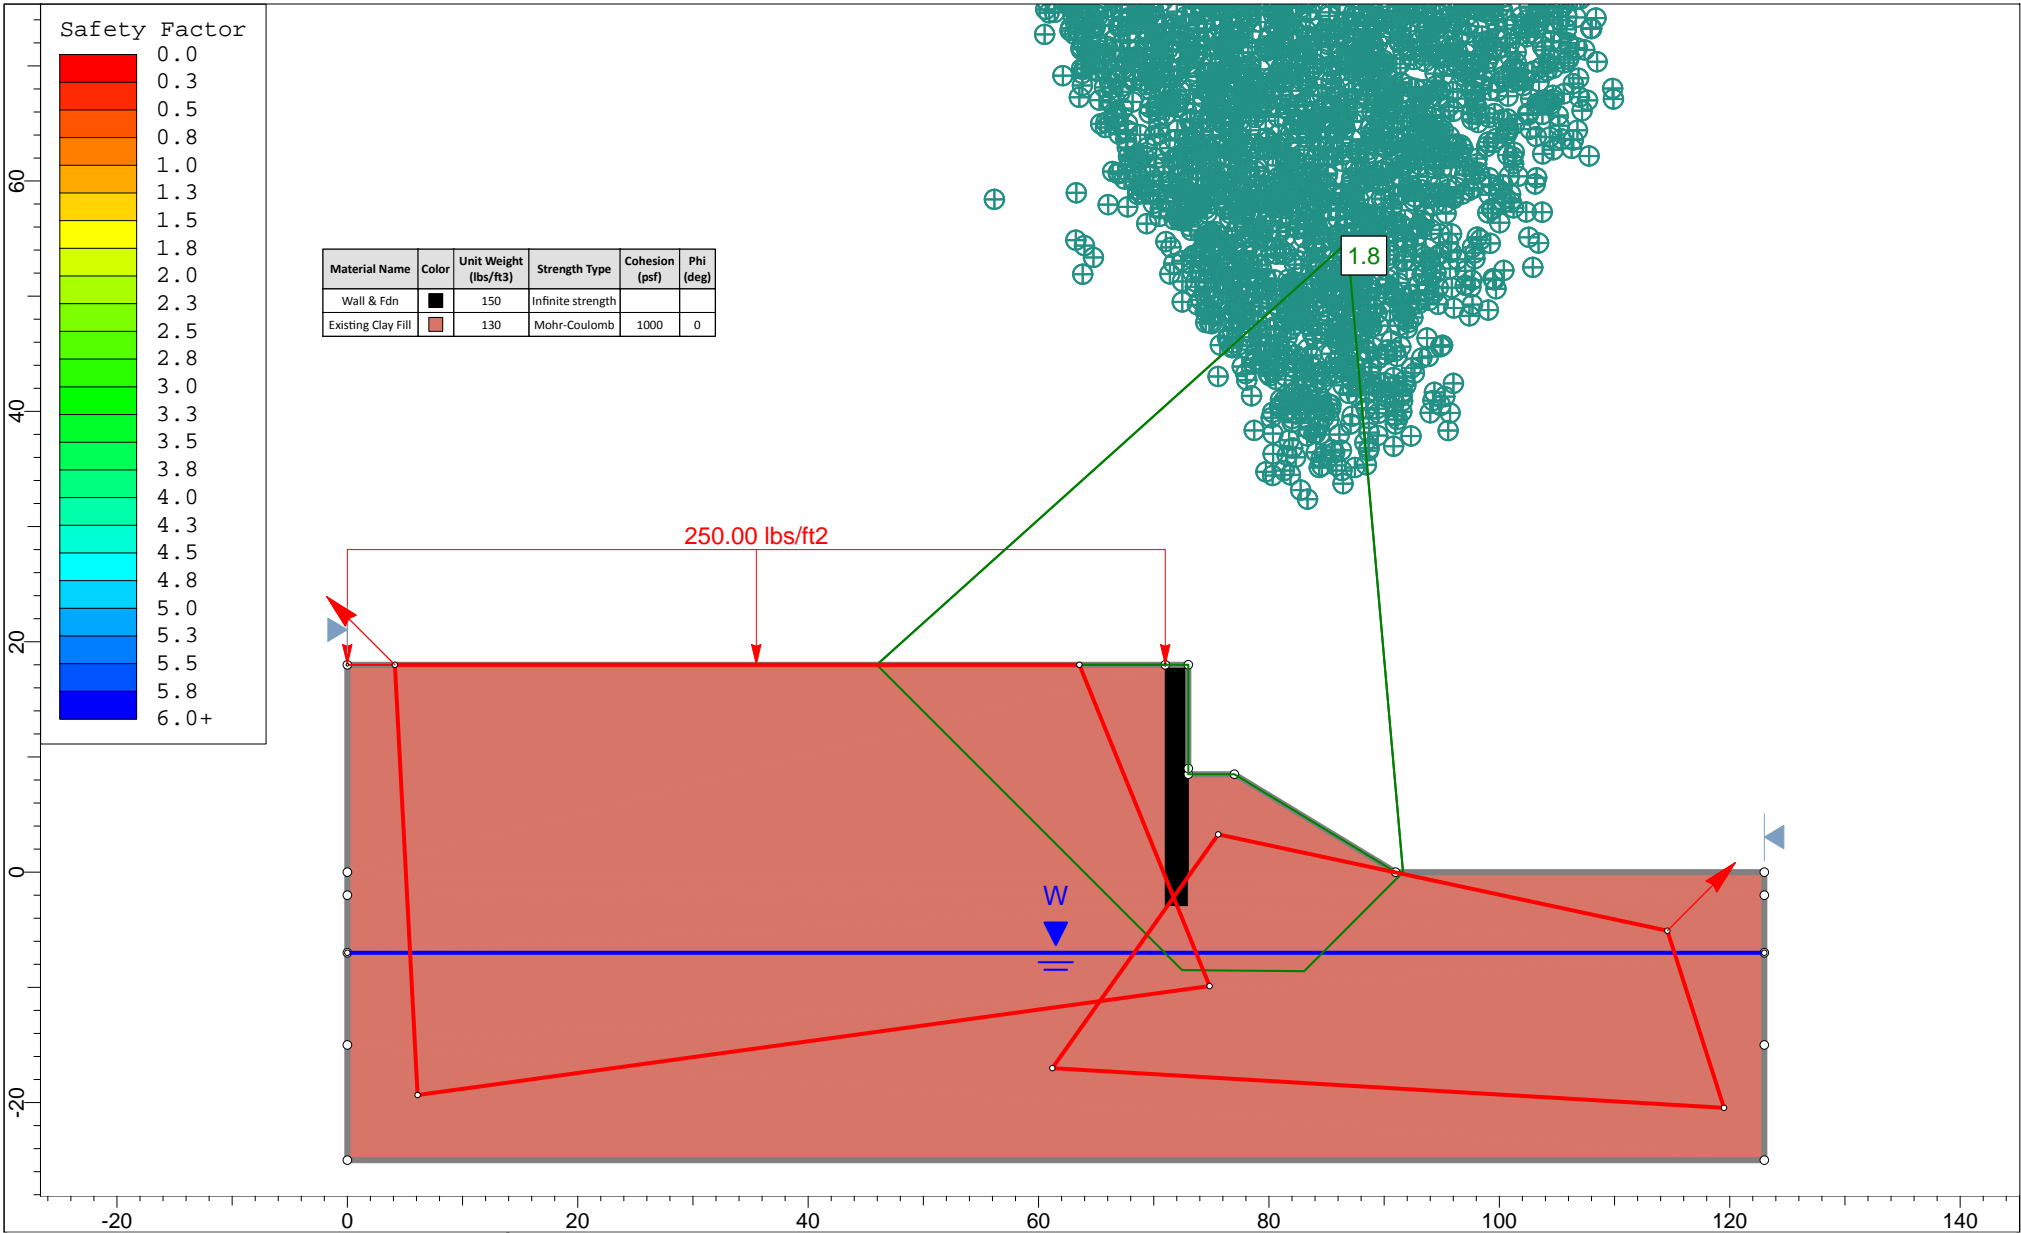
Safety Factor
0.0
0.3
0.5
0.8
1.0
1.3
1.5
1.8
2.0
2.3
2.5
2.8
3.0
3.3
3.5
3.8
4.0
4.3
4.5
4.8
5.0
5.3
5.5
5.8
6.0+

| Material Name | Color | Unit Weight (lbs/ft3) | Strength Type | Cohesion (psf) | Phi (deg) |
|---|---|---|---|---|---|
| Wall & Fdn | | 150 | Infinite strength | | |
| Existing Clay Fill | | 130 | Mohr-Coulomb | 1000 | 0 |

1.8

250.00 lbs/ft2

W

60
40
20
0
-20

-20
0
20
40
60
80
100
120
140